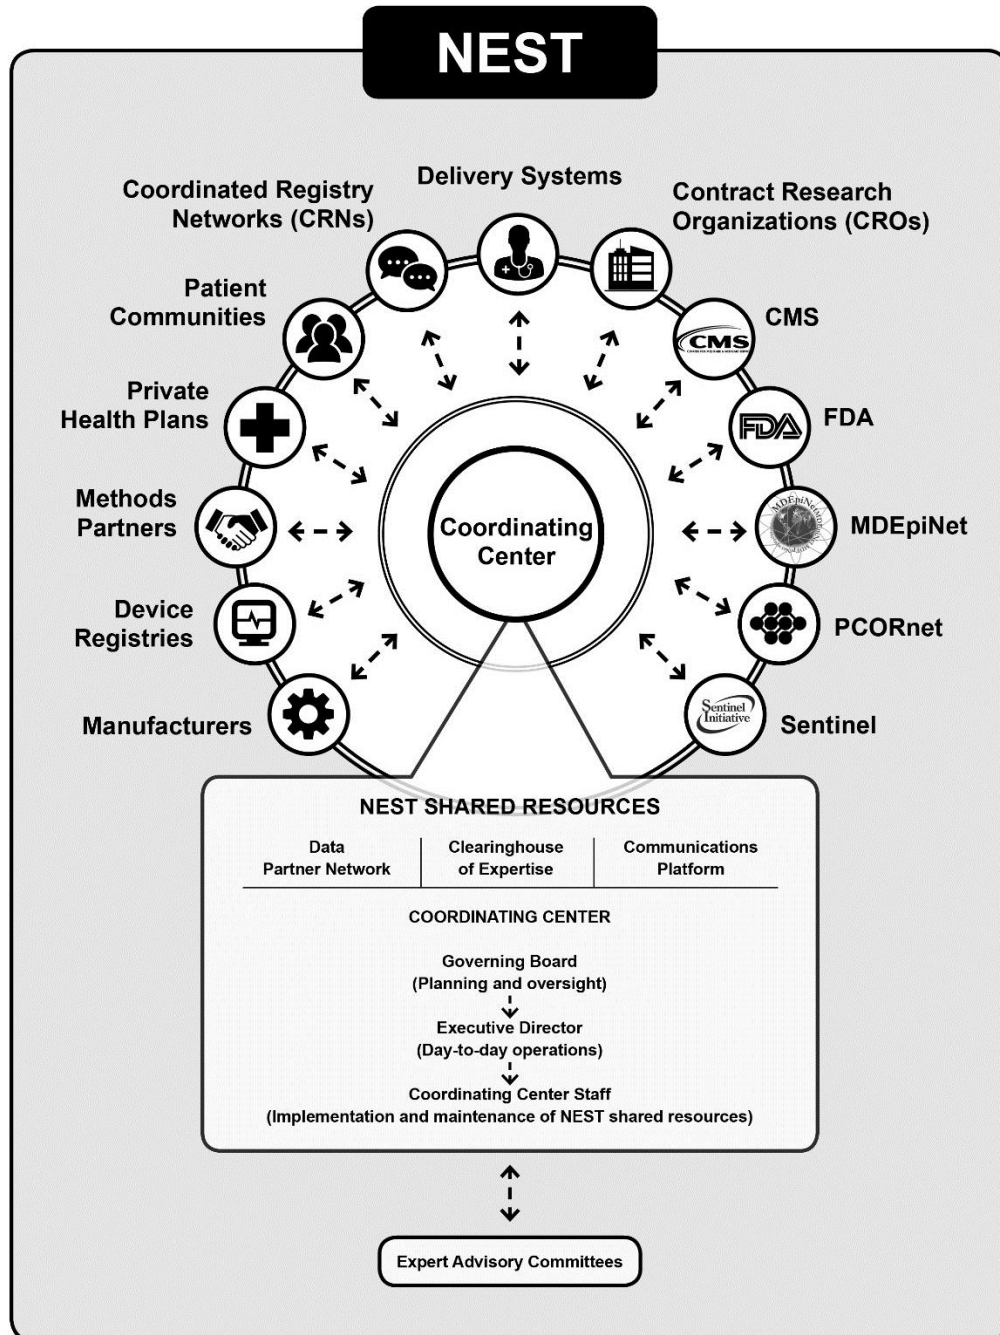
NEST

Coordinated Registry Networks (CRNs)

Delivery Systems

Contract Research Organizations (CROs)

Patient Communities

CMS

CMS

Private Health Plans

FDA

FDA

Methods Partners

Coordinating Center

MDEpiNet

Device Registries

PCORnet

Manufacturers

Sentinel Initiative

Sentinel

NEST SHARED RESOURCES

| Data Partner Network | Clearinghouse of Expertise | Communications Platform |
|---|---|---|

COORDINATING CENTER

Governing Board
(Planning and oversight)

Executive Director
(Day-to-day operations)

Coordinating Center Staff
(Implementation and maintenance of NEST shared resources)

Expert Advisory Committees